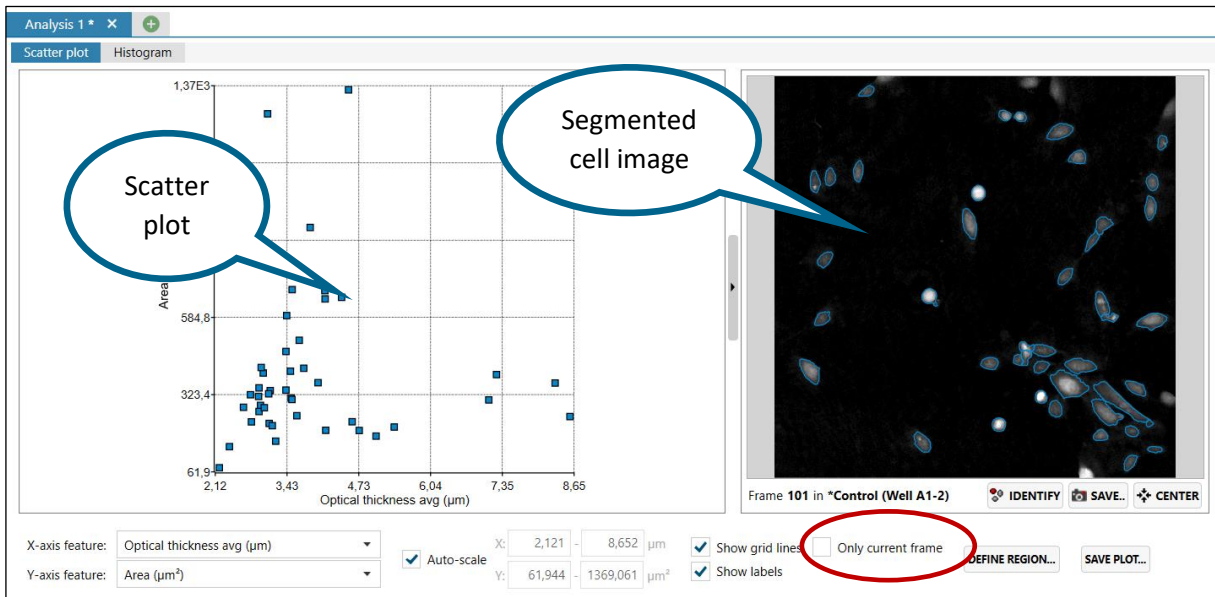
Analysis 1 * ×

Scatter plot Histogram

1,37E3

Area

584,8

323,4

61,9

2,12 3,43 4,73 6,04 7,35 8,65

Optical thickness avg (µm)

Scatter plot

Segmented cell image

Frame **101** in **\*Control (Well A1-2)** IDENTIFY SAVE.. CENTER

X-axis feature: Optical thickness avg (µm)

Y-axis feature: Area (µm²)

Auto-scale

X: 2,121 - 8,652 µm

Y: 61,944 - 1369,061 µm²

Show grid lines

Show labels

Only current frame

DEFINE REGION...

SAVE PLOT...